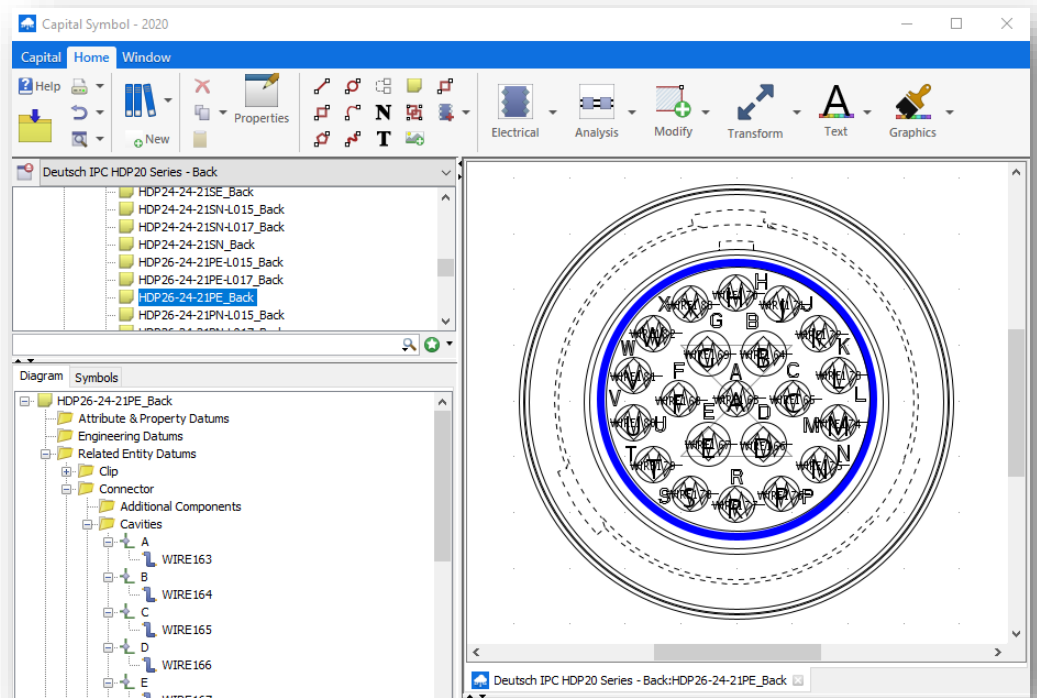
Capital Symbol - 2020

Capital Home Window

Help

New

Properties

N

T

Electrical Analysis Modify Transform Text Graphics

Deutsch IPC HDP20 Series - Back

HDP24-24-21SE_Back
HDP24-24-21SN-L015_Back
HDP24-24-21SN-L017_Back
HDP24-24-21SN_Back
HDP26-24-21PE-L015_Back
HDP26-24-21PE-L017_Back
HDP26-24-21PE_Back
HDP26-24-21PN-L015_Back

Diagram Symbols

HDP26-24-21PE_Back
Attribute & Property Datums
Engineering Datums
Related Entity Datums
Clip
Connector
Additional Components
Cavities
A
WIRE163
B
WIRE164
C
WIRE165
D
WIRE166
E

H J X G B K W A C F L V E D U M T N R S P

Deutsch IPC HDP20 Series - Back:HDP26-24-21PE_Back